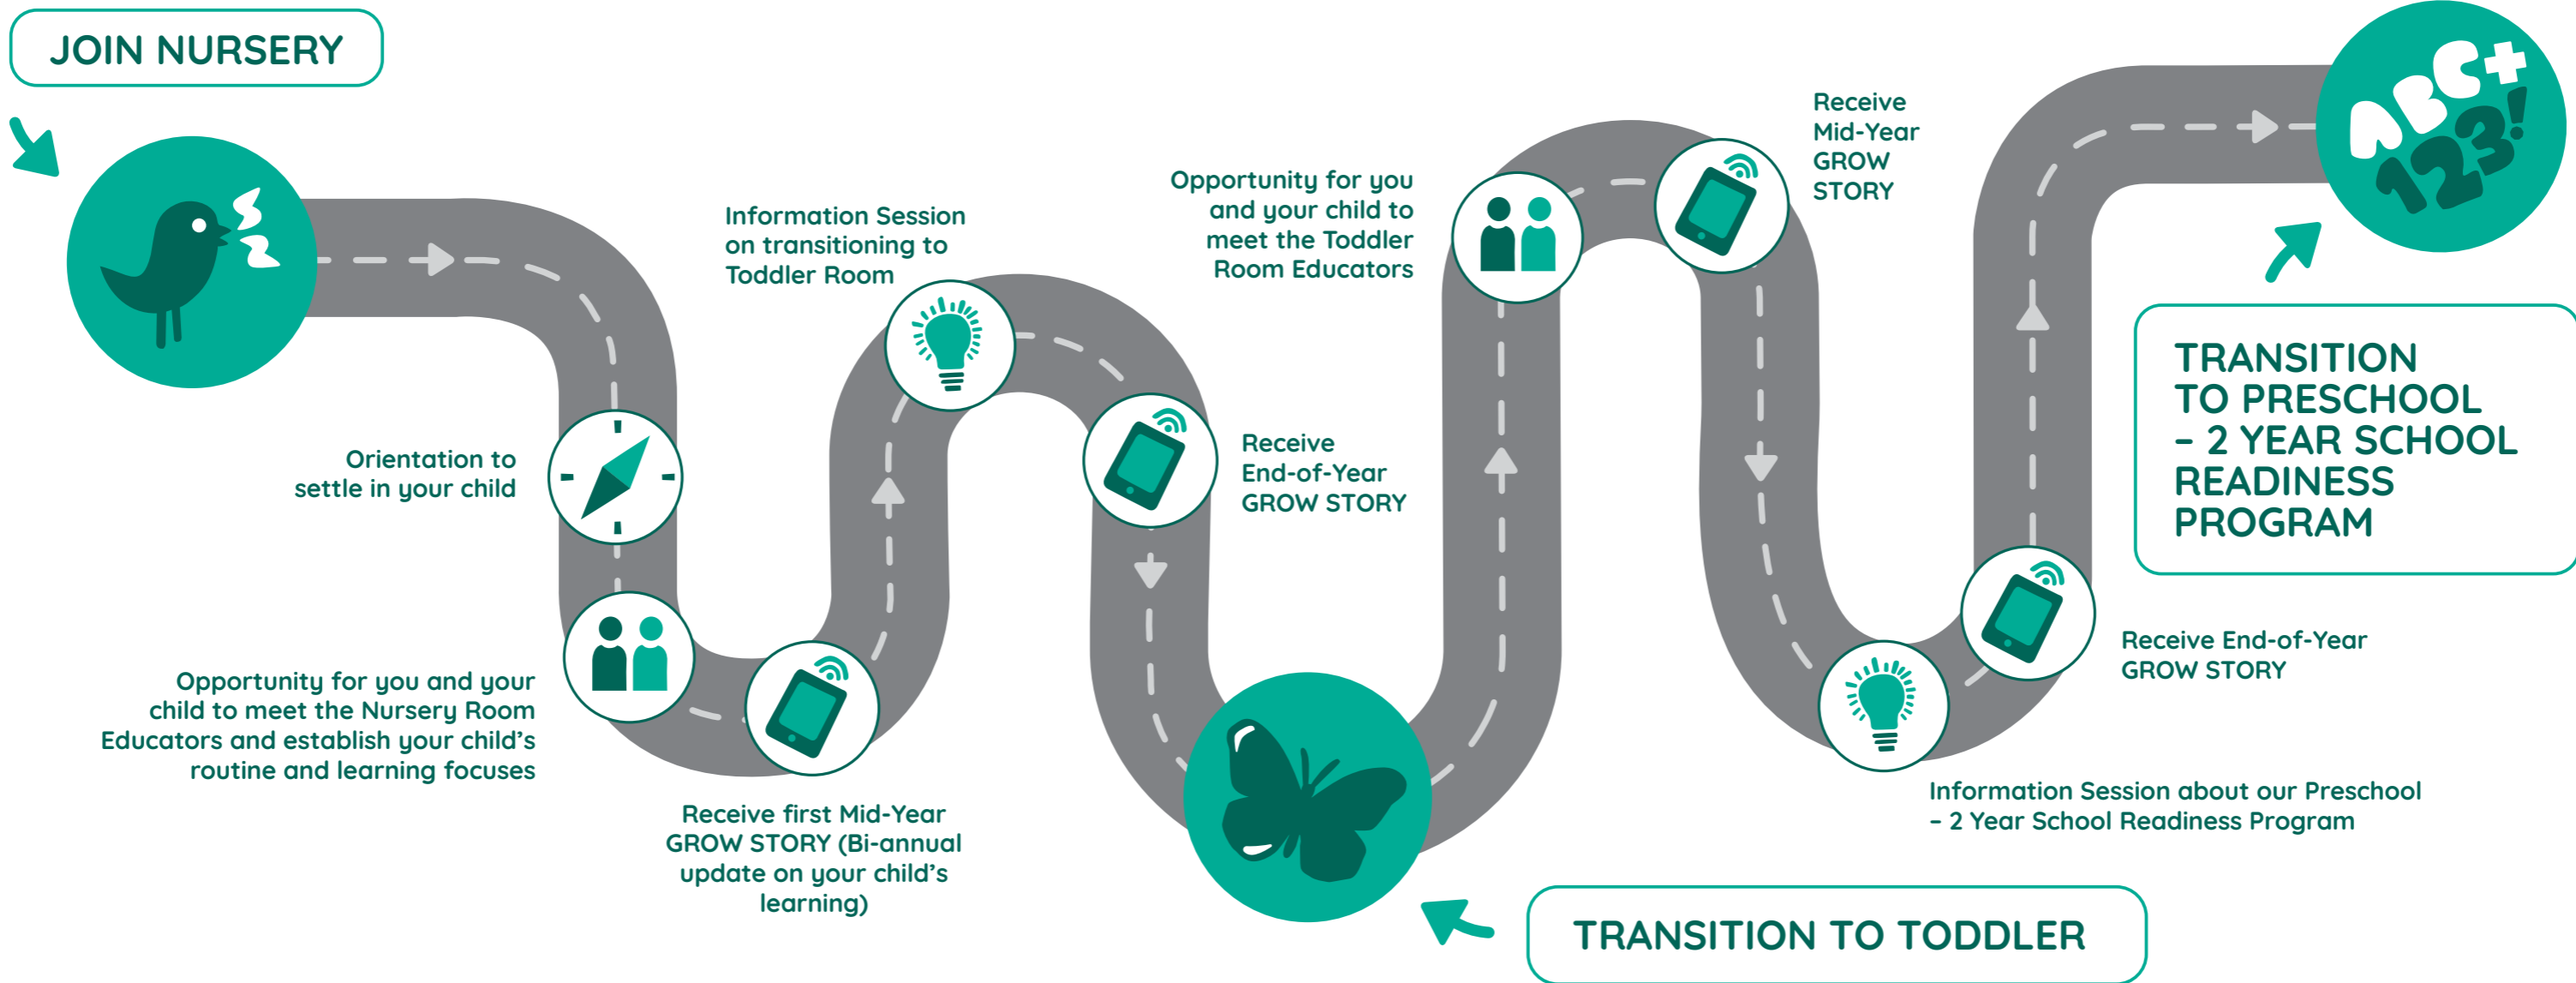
JOIN NURSERY

Orientation to settle in your child

Opportunity for you and your child to meet the Nursery Room Educators and establish your child's routine and learning focuses

Receive first Mid-Year GROW STORY (Bi-annual update on your child's learning)

Information Session on transitioning to Toddler Room

Receive End-of-Year GROW STORY

TRANSITION TO TODDLER

Opportunity for you and your child to meet the Toddler Room Educators

Receive Mid-Year GROW STORY

Information Session about our Preschool – 2 Year School Readiness Program

Receive End-of-Year GROW STORY

TRANSITION TO PRESCHOOL – 2 YEAR SCHOOL READINESS PROGRAM

ABC+ 123!